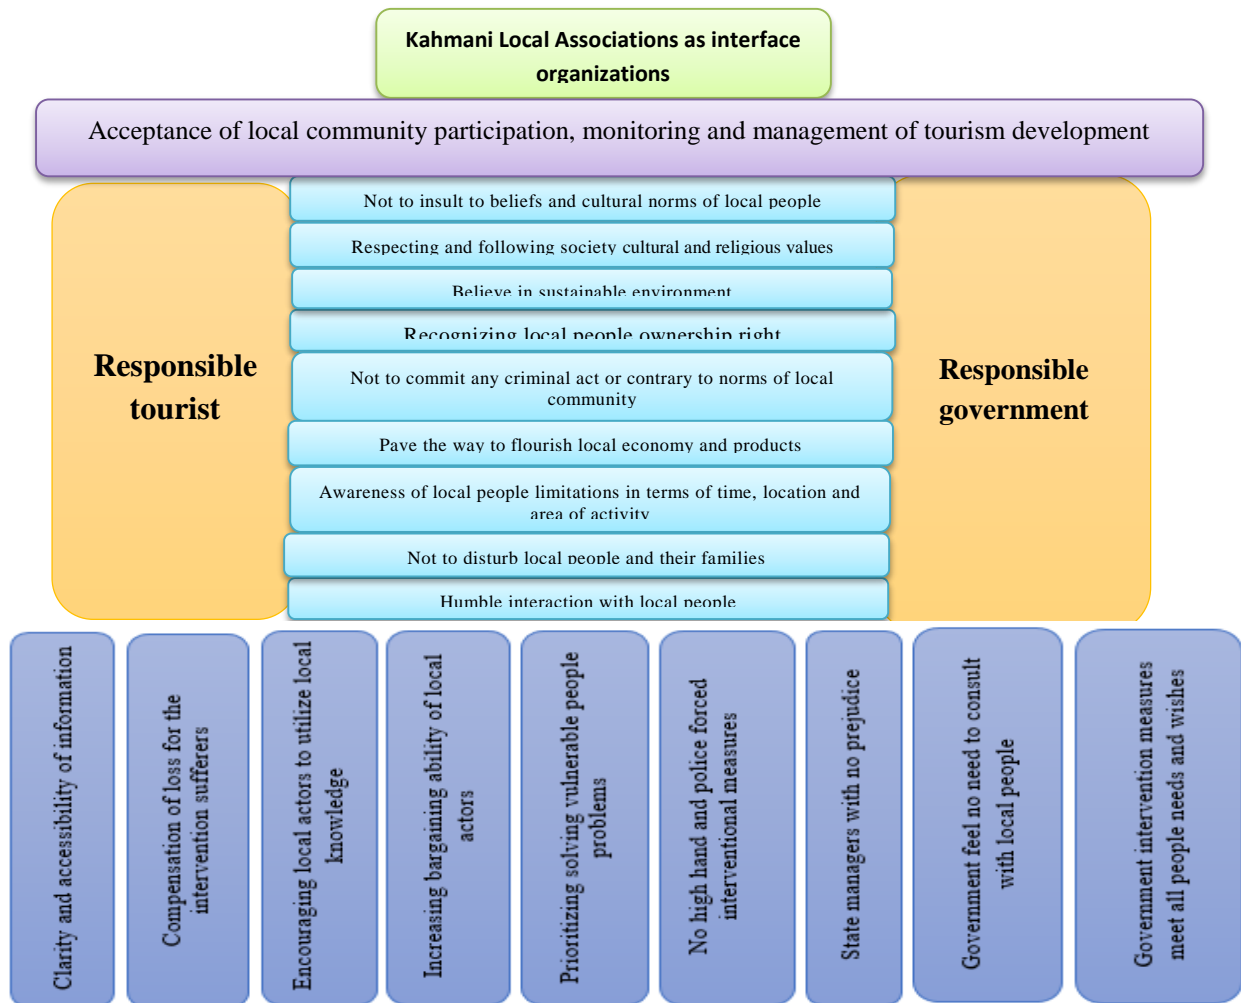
Kahmani Local Associations as interface organizations

Acceptance of local community participation, monitoring and management of tourism development

Responsible tourist

Not to insult to beliefs and cultural norms of local people

Respecting and following society cultural and religious values

Believe in sustainable environment

Recognizing local people ownership right

Not to commit any criminal act or contrary to norms of local community

Pave the way to flourish local economy and products

Awareness of local people limitations in terms of time, location and area of activity

Not to disturb local people and their families

Humble interaction with local people

Responsible government

Clarity and accessibility of information

Compensation of loss for the intervention sufferers

Encouraging local actors to utilize local knowledge

Increasing bargaining ability of local actors

Prioritizing solving vulnerable people problems

No high hand and police forced interventional measures

State managers with no prejudice

Government feel no need to consult with local people

Government intervention measures meet all people needs and wishes